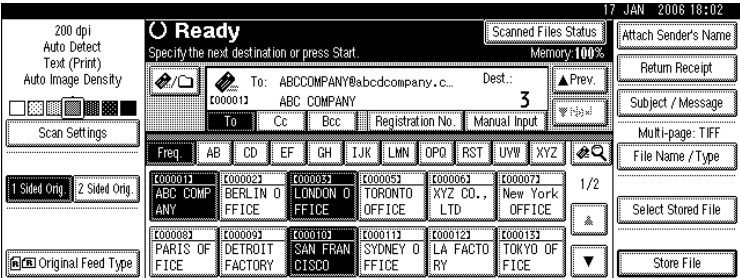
17 JAN 2006 18:02

200 dpi
Auto Detect
Text (Print)
Auto Image Density

Scan Settings

1 Sided Orig.
2 Sided Orig.

Original Feed Type

Ready
Specify the next destination or press Start.

Scanned Files Status
Memory: 100%

To: ABCCOMPANY@abcdcompany.c...
[00001] ABC COMPANY
Dest.: 3

▲Prev.
▼Next

To
Cc
Bcc
Registration No.
Manual Input

Freq.
AB
CD
EF
GH
IJK
LMN
OPQ
RST
UVW
XYZ

[00001] ABC COMPANY
[00002] BERLIN OFFICE
[00003] LONDON OFFICE
[00005] TORONTO OFFICE
[00006] XYZ CO., LTD
[00007] New York OFFICE
1/2

[00008] PARIS OFFICE
[00009] DETROIT FACTORY
[00010] SAN FRANCISCO
[00011] SYDNEY OFFICE
[00012] LA FACTORY
[00013] TOKYO OFFICE
▼

Attach Sender's Name
Return Receipt
Subject / Message
Multi-page: TIFF
File Name / Type
Select Stored File
Store File